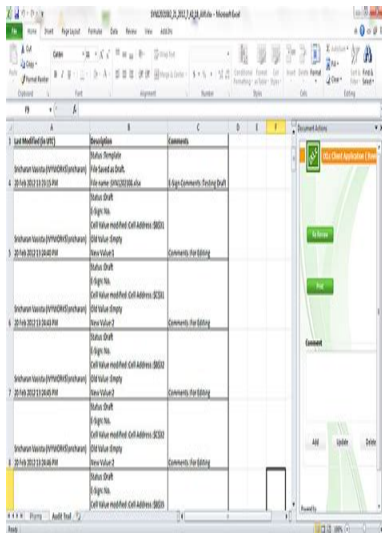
SYNC2020822_25_2012_6_18_AM.xlsx - Microsoft Excel

File Home Insert Page Layout Formulas Data Review View

| | A | B | C | D | E | F |
|---|---|---|---|---|---|---|
| 1 | Last Modified (In UTC) | Description | Comments | | | |
| 4 | 20 Feb 2012 13:26:15 PM | Status Template File Saved as Draft. File name SYNC2020808.xlsx | E-Sign Comments Testing Draft | | | |
| 5 | Srinivasan Vasista (MYWORKS\srinivasan) 20 Feb 2012 13:28:40 PM | Status Draft E-Sign No. Cell Value modified Cell Address $B$31 Old Value Empty New Value 1 | Comments For Editing | | | |
| 6 | Srinivasan Vasista (MYWORKS\srinivasan) 20 Feb 2012 13:28:40 PM | Status Draft E-Sign No. Cell Value modified Cell Address $C$31 Old Value Empty New Value 2 | Comments For Editing | | | |
| 7 | Srinivasan Vasista (MYWORKS\srinivasan) 20 Feb 2012 13:28:45 PM | Status Draft E-Sign No. Cell Value modified Cell Address $B$32 Old Value Empty New Value 2 | Comments For Editing | | | |
| 8 | Srinivasan Vasista (MYWORKS\srinivasan) 20 Feb 2012 13:28:46 PM | Status Draft E-Sign No. Cell Value modified Cell Address $C$32 Old Value Empty New Value 3 | Comments For Editing | | | |
| | | Status Draft E-Sign No. Cell Value modified Cell Address $B$33 | | | | |

Sheet1 Audit Trail

Document Actions

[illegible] Client Application

To Review

Final

Comment

Add Update Delete

Ready